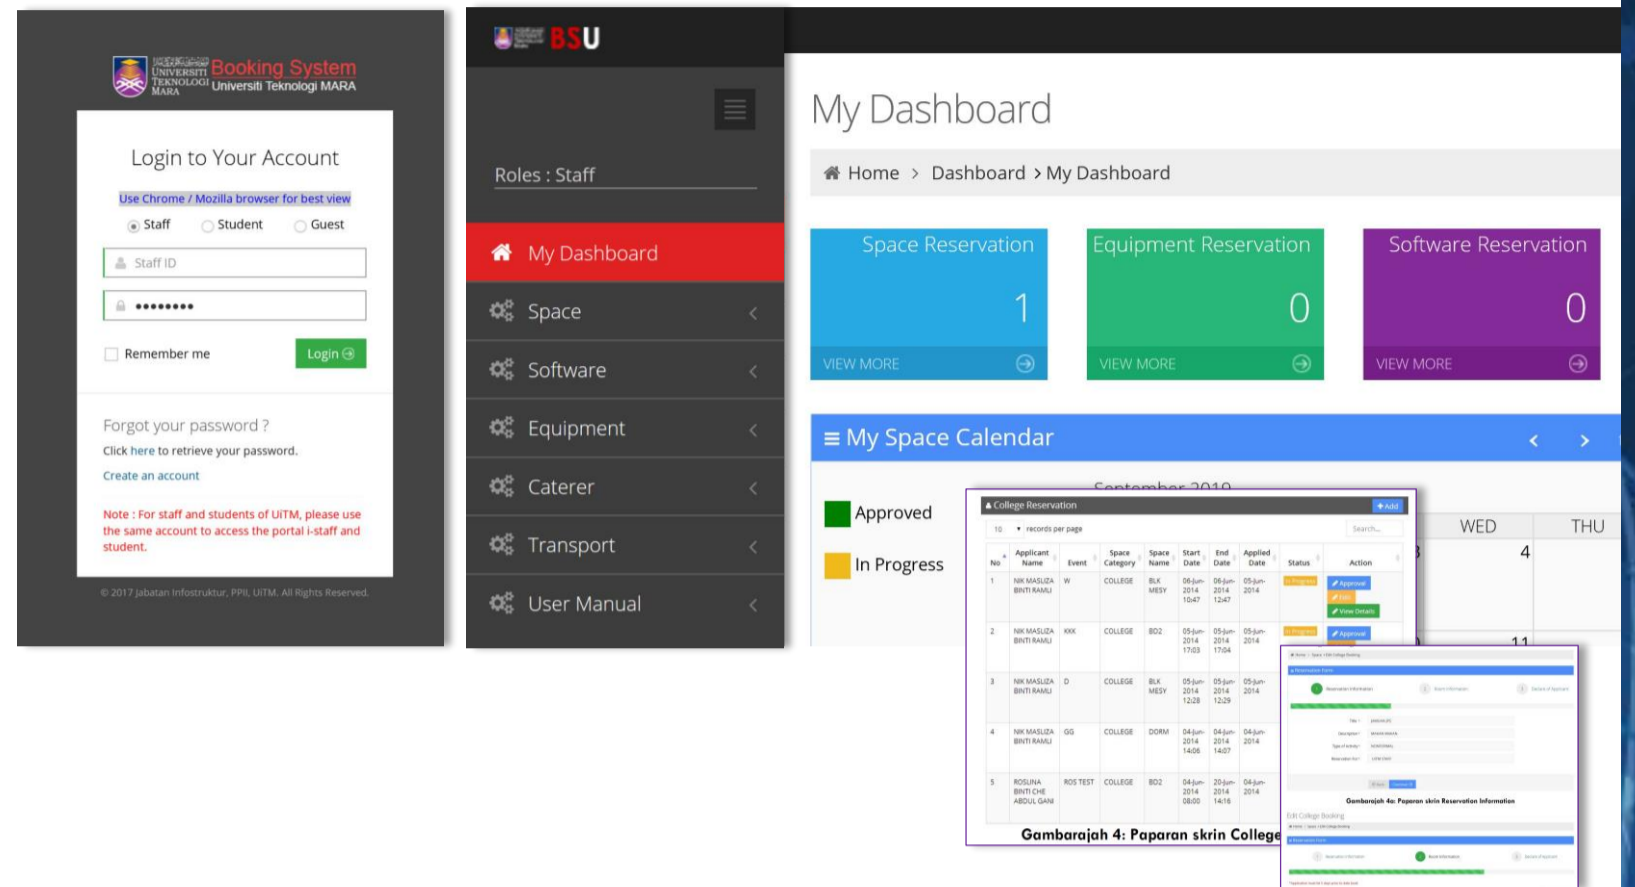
Universiti Teknologi MARA Booking System Universiti Teknologi MARA

Login to Your Account

Use Chrome / Mozilla browser for best view

Staff Student Guest

Staff ID

••••••••

Remember me

Login

Forgot your password ?

Click here to retrieve your password.

Create an account

Note : For staff and students of UiTM, please use the same account to access the portal i-staff and student.

© 2017 Jabatan Infostruktur, PPII, UiTM. All Rights Reserved.

BSU

Roles : Staff

My Dashboard

Space

Software

Equipment

Caterer

Transport

User Manual

My Dashboard

Home > Dashboard > My Dashboard

Space Reservation
1
VIEW MORE

Equipment Reservation
0
VIEW MORE

Software Reservation
0
VIEW MORE

My Space Calendar

September 2019

Approved

In Progress

WED THU

4

11

College Reservation

+Add

10 records per page

Search...

| No | Applicant Name | Event | Space Category | Space Name | Start Date | End Date | Applied Date | Status | Action |
|---|---|---|---|---|---|---|---|---|---|
| 1 | NIK MASLIZA BINTI RAMLI | W | COLLEGE | BLK MESY | 06-Jun-2014 10:47 | 06-Jun-2014 12:47 | 05-Jun-2014 | In Progress | Approval Edit View Details |
| 2 | NIK MASLIZA BINTI RAMLI | XXX | COLLEGE | BD2 | 05-Jun-2014 17:03 | 05-Jun-2014 17:04 | 05-Jun-2014 | In Progress | Approval |
| 3 | NIK MASLIZA BINTI RAMLI | D | COLLEGE | BLK MESY | 05-Jun-2014 12:28 | 05-Jun-2014 12:29 | 05-Jun-2014 | | |
| 4 | NIK MASLIZA BINTI RAMLI | GG | COLLEGE | DORM | 04-Jun-2014 14:06 | 04-Jun-2014 14:07 | 04-Jun-2014 | | |
| 5 | ROSLINA BINTI CHE ABDUL GANI | ROS TEST | COLLEGE | BD2 | 04-Jun-2014 08:00 | 20-Jun-2014 14:16 | 04-Jun-2014 | | |

Gambarajah 4: Paparan skrin College

Gambarajah 4a: Paparan skrin Reservation Information

Edit College Booking